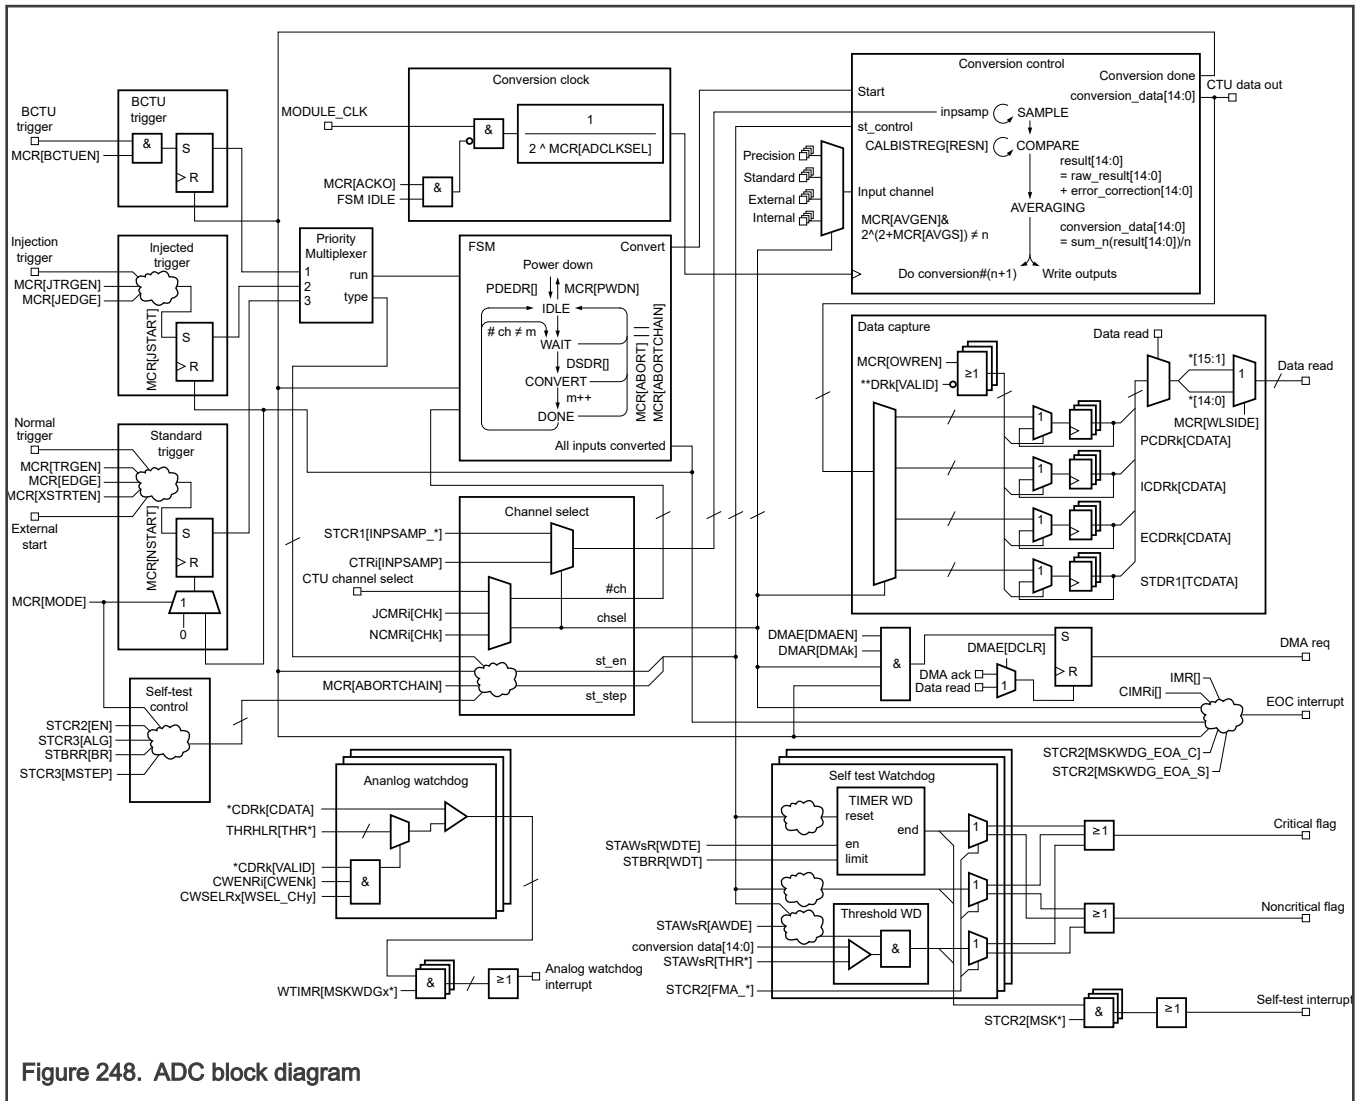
BCTU trigger
BCTU trigger
&
S
R
MCR[BCTUEN]
MODULE_CLK
Conversion clock
&
1
2 ^ MCR[ADCLKSEL]
MCR[ACKO]
FSM IDLE
&
Conversion control
Start
inpsamp
SAMPLE
st_control
CALBISTREG[RESN]
COMPARE
Conversion done
conversion_data[14:0]
CTU data out
result[14:0]
= raw_result[14:0]
+ error_correction[14:0]
Precision
Standard
External
Internal
Input channel
AVERAGING
MCR[AVGEN]&
2^(2+MCR[AVGS]) ≠ n
conversion_data[14:0]
= sum_n(result[14:0])/n
Do conversion#(n+1)
Write outputs
Injection trigger
Injected trigger
MCR[JTRGEN]
MCR[JEDGE]
MCR[JSTART]
S
R
Priority Multiplexer
1
2
3
run
type
FSM
Convert
Power down
PDEDR[]
MCR[PWDN]
IDLE
# ch ≠ m
WAIT
DSDR[]
CONVERT
m++
DONE
MCR[ABORT]
MCR[ABORTCHAIN]
All inputs converted
Data capture
Data read
MCR[OWREN]
≥1
**DRk[VALID]
*[15:1]
*[14:0]
1
Data read
MCR[WLSIDE]
1
PCDRk[CDATA]
1
ICDRk[CDATA]
1
ECDRk[CDATA]
1
STDR1[TCDATA]
Normal trigger
Standard trigger
MCR[TRGEN]
MCR[EDGE]
MCR[XSTRTEN]
External start
MCR[NSTART]
S
R
MCR[MODE]
1
0
Channel select
STCR1[INPSAMP_*]
CTRi[INPSAMP]
CTU channel select
#ch
JCMRi[CHk]
NCMRi[CHk]
chsel
st_en
MCR[ABORTCHAIN]
st_step
DMAE[DMAEN]
DMAR[DMAk]
&
DMAE[DCLR]
S
R
DMA ack
Data read
1
DMA req
IMR[]
CIMRi[]
EOC interrupt
STCR2[MSKWDG_EOA_C]
STCR2[MSKWDG_EOA_S]
Self-test control
STCR2[EN]
STCR3[ALG]
STBRR[BR]
STCR3[MSTEP]
Ananlog watchdog
*CDRk[CDATA]
THRHLR[THR*]
*CDRk[VALID]
CWENRi[CWENk]
CWSELRx[WSEL_CHy]
&
WTIMR[MSKWDGx*]
&
≥1
Analog watchdog interrupt
Self test Watchdog
TIMER WD
reset
end
en
limit
STAWsR[WDTE]
STBRR[WDT]
1
≥1
Critical flag
1
≥1
Noncritical flag
STAWsR[AWDE]
Threshold WD
&
conversion data[14:0]
STAWsR[THR*]
1
STCR2[FMA_*]
&
≥1
Self-test interrupt
STCR2[MSK*]
Figure 248. ADC block diagram